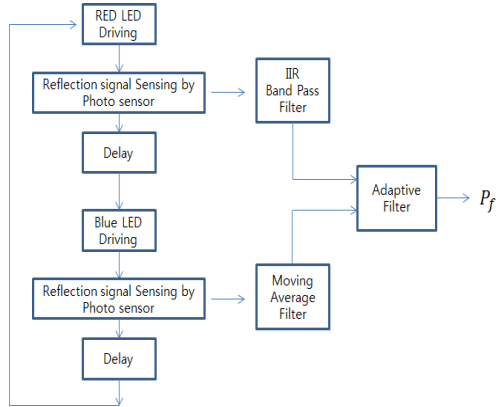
RED LED Driving

Reflection signal Sensing by Photo sensor

Delay

Blue LED Driving

Reflection signal Sensing by Photo sensor

Delay

IIR Band Pass Filter

Moving Average Filter

Adaptive Filter

$P_f$